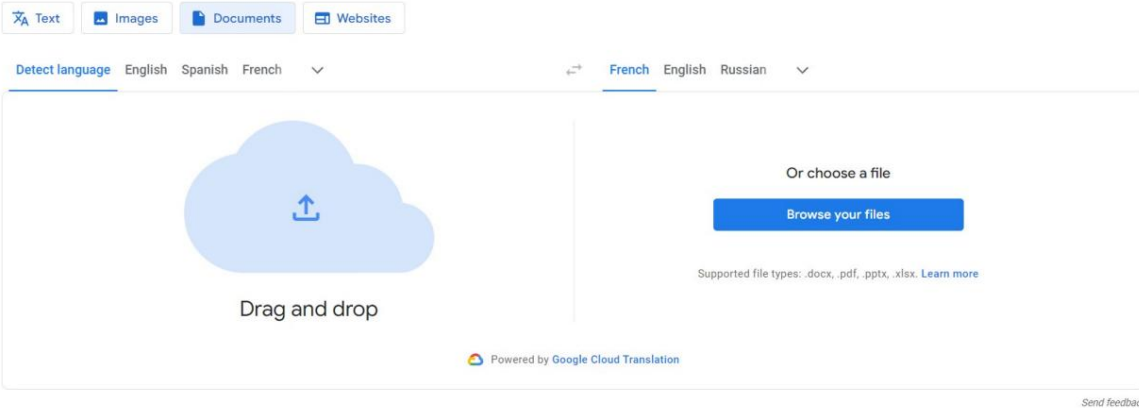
Text Images Documents Websites

Detect language English Spanish French

French English Russian

Drag and drop

Or choose a file

Browse your files

Supported file types: .docx, .pdf, .pptx, .xlsx. Learn more

Powered by Google Cloud Translation

Send feedba